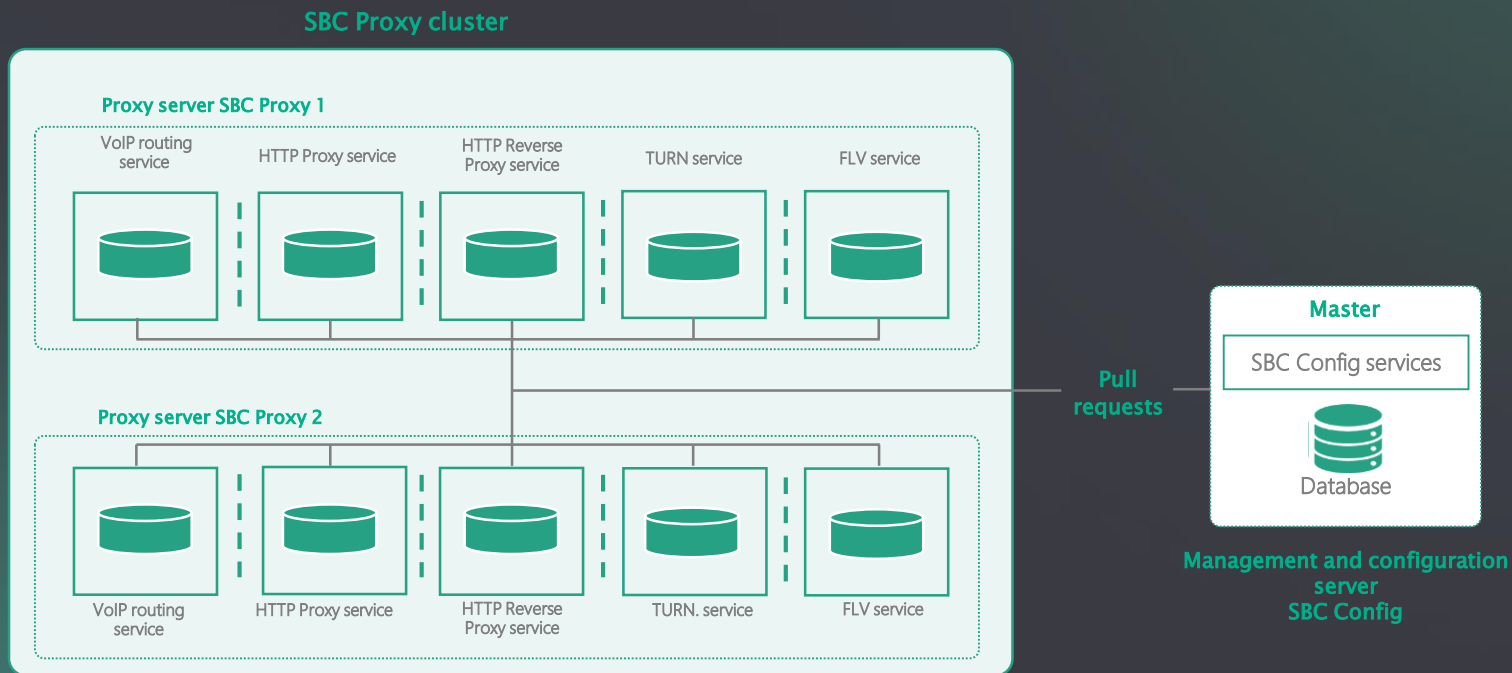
SBC Proxy cluster

Proxy server SBC Proxy 1

VoIP routing service

HTTP Proxy service

HTTP Reverse Proxy service

TURN service

FLV service

Proxy server SBC Proxy 2

VoIP routing service

HTTP Proxy service

HTTP Reverse Proxy service

TURN. service

FLV service

Pull requests

Master

SBC Config services

Database

Management and configuration server SBC Config